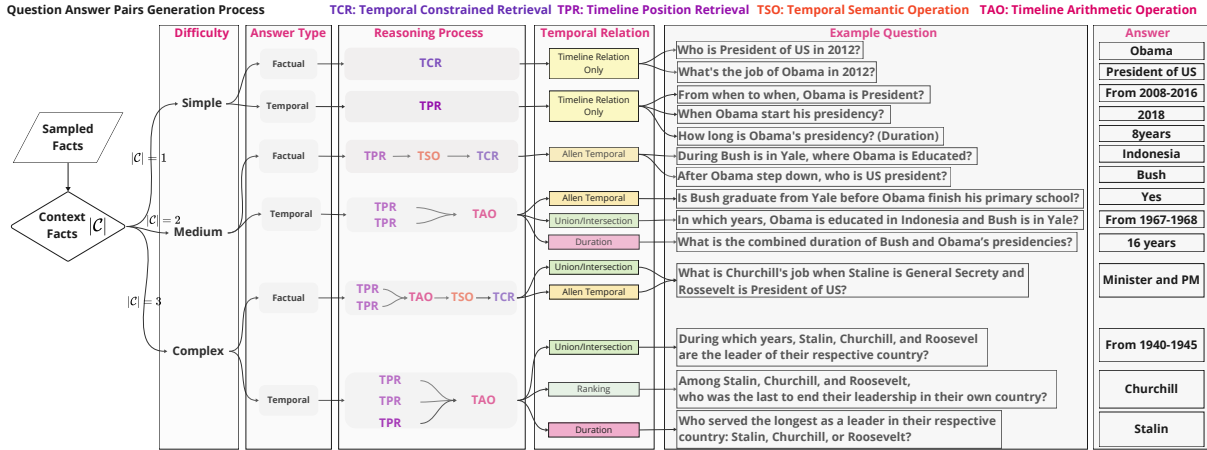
Question Answer Pairs Generation Process TCR: Temporal Constrained Retrieval TPR: Timeline Position Retrieval TSO: Temporal Semantic Operation TAO: Timeline Arithmetic Operation

Sampled Facts

Context Facts $|\mathcal{C}|$

$|\mathcal{C}|=1$

$|\mathcal{C}|=2$

$|\mathcal{C}|=3$

| Difficulty | Answer Type | Reasoning Process | Temporal Relation | Example Question | Answer |
|---|---|---|---|---|---|
| Simple | Factual | TCR | Timeline Relation Only | Who is President of US in 2012? | Obama |
| | | | | What's the job of Obama in 2012? | President of US |
| | Temporal | TPR | Timeline Relation Only | From when to when, Obama is President? | From 2008-2016 |
| | | | | When Obama start his presidency? | 2018 |
| | | | | How long is Obama's presidency? (Duration) | 8years |
| Medium | Factual | TPR → TSO → TCR | Allen Temporal | During Bush is in Yale, where Obama is Educated? | Indonesia |
| | | | | After Obama step down, who is US president? | Bush |
| | Temporal | TPR TPR → TAO | Allen Temporal | Is Bush graduate from Yale before Obama finish his primary school? | Yes |
| | | | Union/Intersection | In which years, Obama is educated in Indonesia and Bush is in Yale? | From 1967-1968 |
| | | | Duration | What is the combined duration of Bush and Obama's presidencies? | 16 years |
| Complex | Factual | TPR TPR → TAO → TSO → TCR | Union/Intersection, Allen Temporal | What is Churchill's job when Staline is General Secrety and Rossevelt is President of US? | Minister and PM |
| | Temporal | TPR TPR TPR → TAO | Union/Intersection | During which years, Stalin, Churchill, and Roosevel are the leader of their respective country? | From 1940-1945 |
| | | | Ranking | Among Stalin, Churchill, and Roosevelt, who was the last to end their leadership in their own country? | Churchill |
| | | | Duration | Who served the longest as a leader in their respective country: Stalin, Churchill, or Roosevelt? | Stalin |